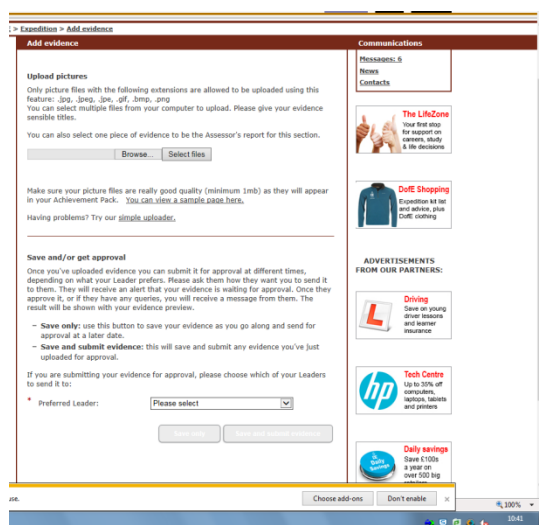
: > Expedition > Add evidence

Add evidence

Upload pictures

Only picture files with the following extensions are allowed to be uploaded using this feature: .jpg, .jpeg, .jpe, .gif, .bmp, .png
You can select multiple files from your computer to upload. Please give your evidence sensible titles.

You can also select one piece of evidence to be the Assessor's report for this section.

Browse... Select files

Make sure your picture files are really good quality (minimum 1mb) as they will appear in your Achievement Pack. You can view a sample page here.

Having problems? Try our simple uploader.

Save and/or get approval

Once you've uploaded evidence you can submit it for approval at different times, depending on what your Leader prefers. Please ask them how they want you to send it to them. They will receive an alert that your evidence is waiting for approval. Once they approve it, or if they have any queries, you will receive a message from them. The result will be shown with your evidence preview.

– Save only: use this button to save your evidence as you go along and send for approval at a later date.
– Save and submit evidence: this will save and submit any evidence you've just uploaded for approval.

If you are submitting your evidence for approval, please choose which of your Leaders to send it to:

* Preferred Leader: Please select

Save only Save and submit evidence

Communications

Messages: 6
News
Contacts

The LifeZone
Your first stop for support on careers, study & life decisions

DofE Shopping
Expedition kit list and advice, plus DofE clothing

ADVERTISEMENTS FROM OUR PARTNERS:

Driving
Save on young driver lessons and learner insurance

Tech Centre
Up to 35% off computers, laptops, tablets and printers

Daily savings
Save £100s a year on over 500 big

use.

Choose add-ons Don't enable ×

100%

10:41